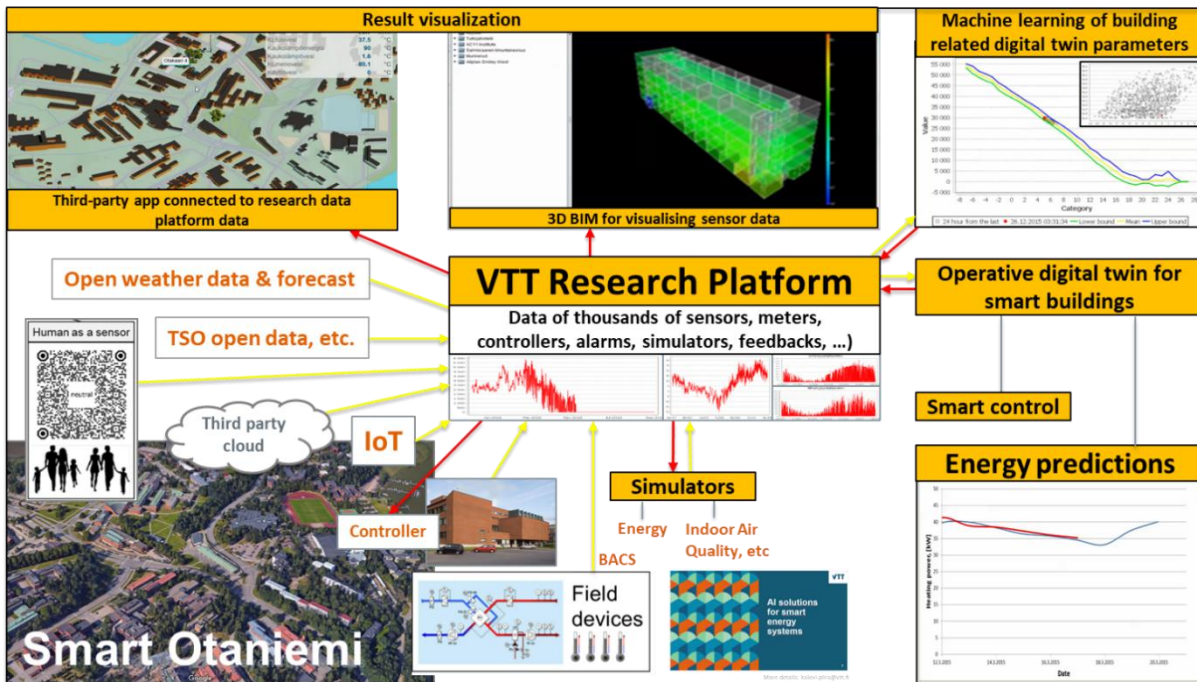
Result visualization

Machine learning of building related digital twin parameters

Third-party app connected to research data platform data

3D BIM for visualising sensor data

Category

24 hour from the last
Lower bound
Mean
Upper bound

Value

Open weather data & forecast

VTT Research Platform

Operative digital twin for smart buildings

Data of thousands of sensors, meters, controllers, alarms, simulators, feedbacks, ...)

TSO open data, etc.

Human as a sensor

neutral

Third party cloud

IoT

Smart control

Energy predictions

Simulators

Controller

Energy

Indoor Air Quality, etc

BACS

Field devices

AI solutions for smart energy systems

VTT

Heating power [kW]

Date

Smart Otaniemi